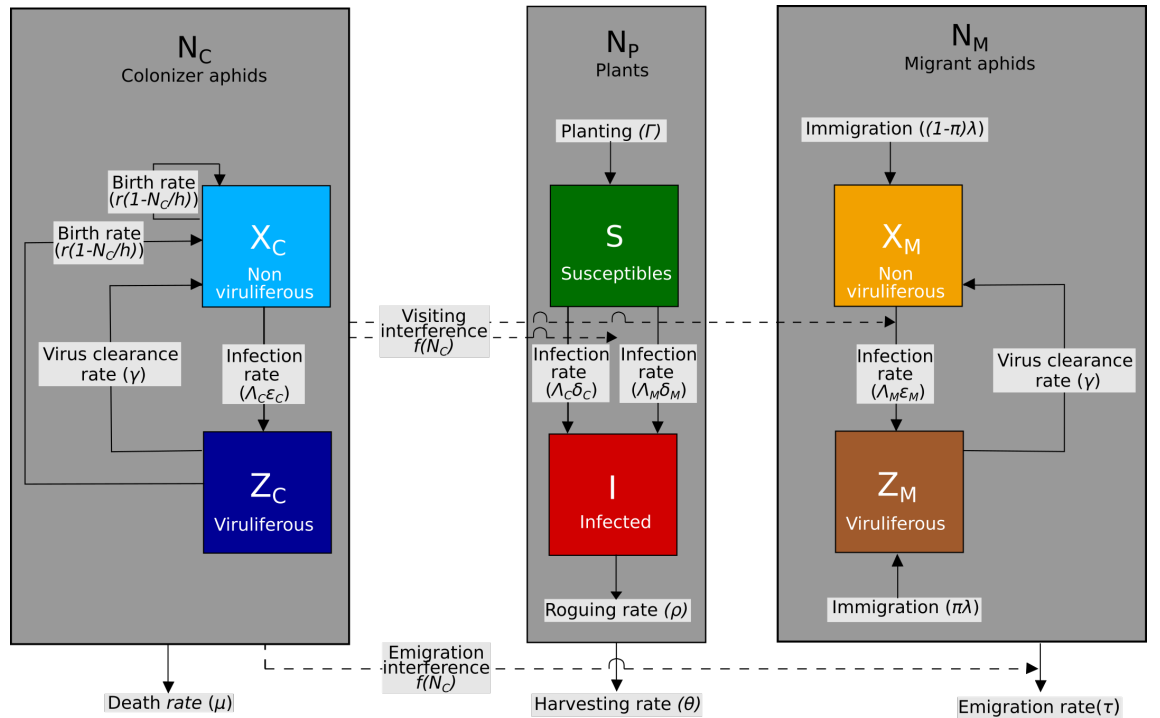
$N_C$
Colonizer aphids

Birth rate
$(r(1-N_C/h))$

Birth rate
$(r(1-N_C/h))$

$X_C$
Non viruliferous

Virus clearance rate ($\gamma$)

Infection rate
($\Lambda_C\varepsilon_C$)

$Z_C$
Viruliferous

$N_P$
Plants

Planting ($\Gamma$)

S
Susceptibles

Visiting interference
$f(N_C)$

Infection rate
($\Lambda_C\delta_C$)

Infection rate
($\Lambda_M\delta_M$)

I
Infected

Roguing rate ($\rho$)

$N_M$
Migrant aphids

Immigration ($(1-\pi)\lambda$)

$X_M$
Non viruliferous

Infection rate
($\Lambda_M\varepsilon_M$)

Virus clearance rate ($\gamma$)

$Z_M$
Viruliferous

Immigration ($\pi\lambda$)

Emigration interference
$f(N_C)$

Death rate ($\mu$)

Harvesting rate ($\theta$)

Emigration rate($\tau$)